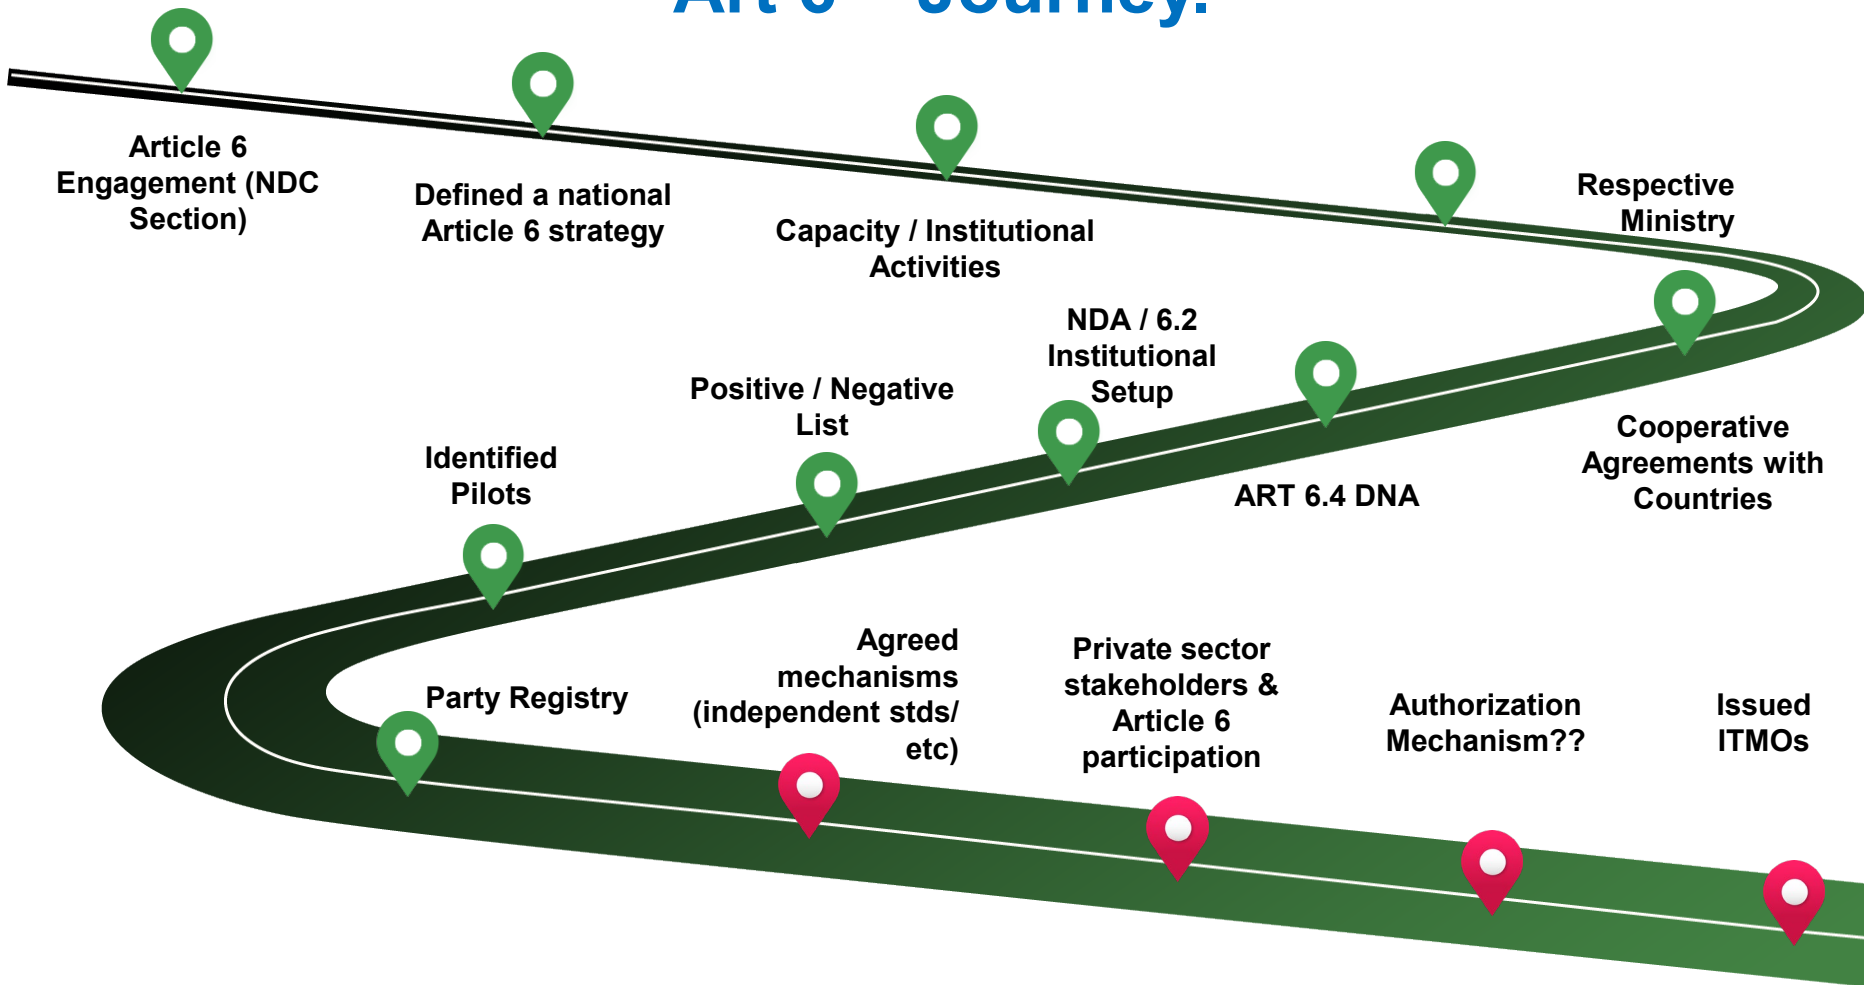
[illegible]

Article 6 Engagement (NDC Section)

Defined a national Article 6 strategy

Capacity / Institutional Activities

Respective Ministry

NDA / 6.2 Institutional Setup

Positive / Negative List

Identified Pilots

ART 6.4 DNA

Cooperative Agreements with Countries

Party Registry

Agreed mechanisms (independent stds/ etc)

Private sector stakeholders & Article 6 participation

Authorization Mechanism??

Issued ITMOs